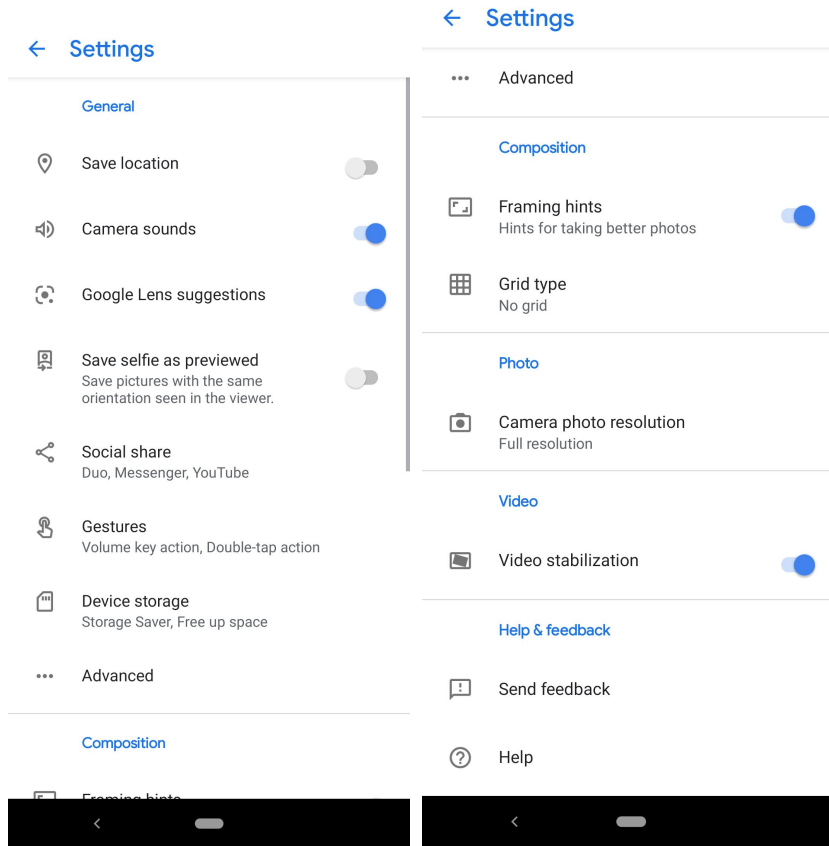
Settings

General

Save location

Camera sounds

Google Lens suggestions

Save selfie as previewed
Save pictures with the same orientation seen in the viewer.

Social share
Duo, Messenger, YouTube

Gestures
Volume key action, Double-tap action

Device storage
Storage Saver, Free up space

Advanced

Composition

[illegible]

Settings

Advanced

Composition

Framing hints
Hints for taking better photos

Grid type
No grid

Photo

Camera photo resolution
Full resolution

Video

Video stabilization

Help & feedback

Send feedback

Help